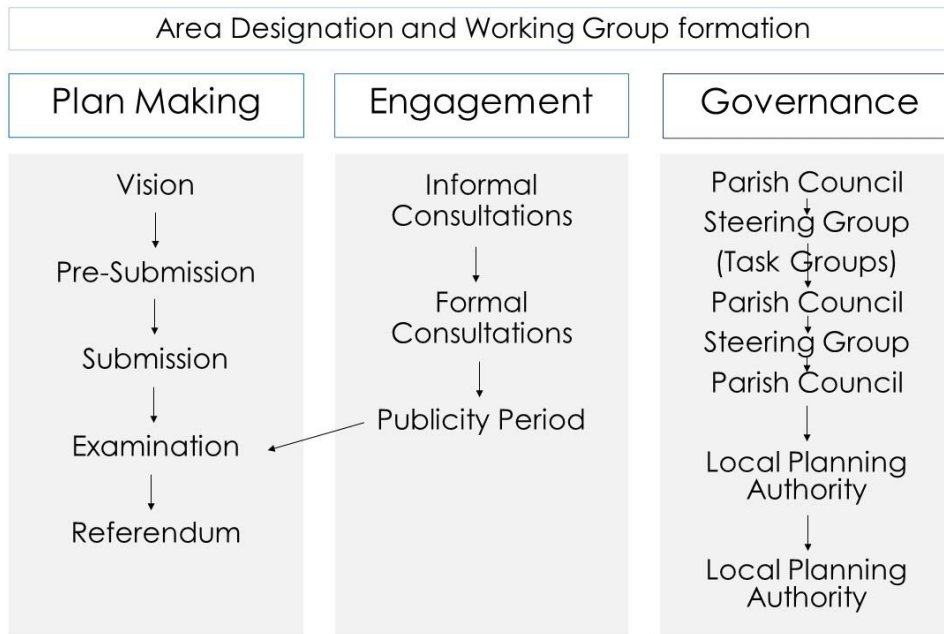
Area Designation and Working Group formation

Plan Making

Vision

Pre-Submission

Submission

Examination

Referendum

Engagement

Informal Consultations

Formal Consultations

Publicity Period

Governance

Parish Council

Steering Group

(Task Groups)

Parish Council

Steering Group

Parish Council

Local Planning Authority

Local Planning Authority